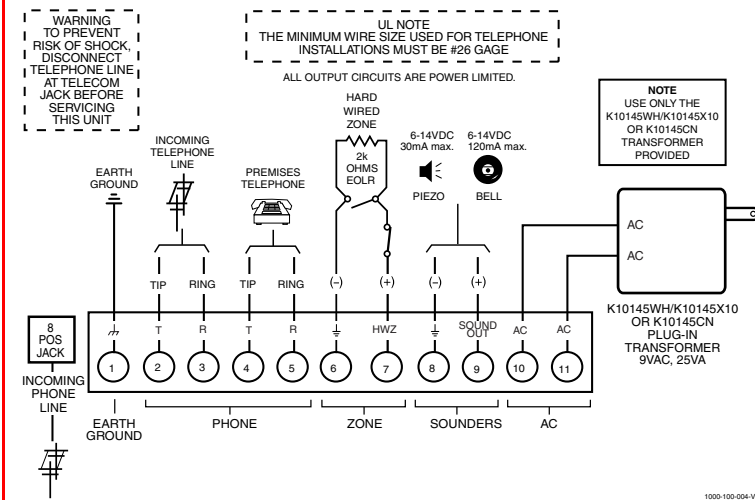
WARNING
TO PREVENT RISK OF SHOCK, DISCONNECT TELEPHONE LINE AT TELECOM JACK BEFORE SERVICING THIS UNIT

UL NOTE
THE MINIMUM WIRE SIZE USED FOR TELEPHONE INSTALLATIONS MUST BE #26 GAGE

ALL OUTPUT CIRCUITS ARE POWER LIMITED.

NOTE
USE ONLY THE K10145WH/K10145X10 OR K10145CN TRANSFORMER PROVIDED

INCOMING TELEPHONE LINE

EARTH GROUND

PREMISES TELEPHONE

HARD WIRED ZONE

2k OHMS EOLR

6-14VDC 30mA max.

6-14VDC 120mA max.

PIEZO

BELL

AC

AC

TIP RING TIP RING (–) (+) (–) (+)

T R T R HWZ SOUND OUT AC AC

8 POS JACK

1 2 3 4 5 6 7 8 9 10 11

K10145WH/K10145X10 OR K10145CN PLUG-IN TRANSFORMER 9VAC, 25VA

INCOMING PHONE LINE

EARTH GROUND

PHONE

ZONE

SOUNDERS

AC

1000-100-004-V